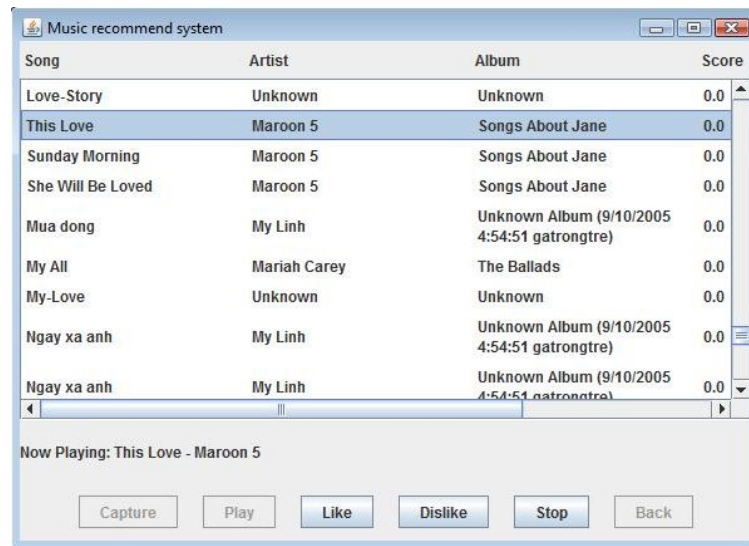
Music recommend system

| Song | Artist | Album | Score |
|---|---|---|---|
| Love-Story | Unknown | Unknown | 0.0 |
| This Love | Maroon 5 | Songs About Jane | 0.0 |
| Sunday Morning | Maroon 5 | Songs About Jane | 0.0 |
| She Will Be Loved | Maroon 5 | Songs About Jane | 0.0 |
| Mua dong | My Linh | Unknown Album (9/10/2005 4:54:51 gatrongtre) | 0.0 |
| My All | Mariah Carey | The Ballads | 0.0 |
| My-Love | Unknown | Unknown | 0.0 |
| Ngay xa anh | My Linh | Unknown Album (9/10/2005 4:54:51 gatrongtre) | 0.0 |
| Ngay xa anh | My Linh | Unknown Album (9/10/2005 4:54:51 gatrongtre) | 0.0 |

Now Playing: This Love - Maroon 5

Capture Play Like Dislike Stop Back